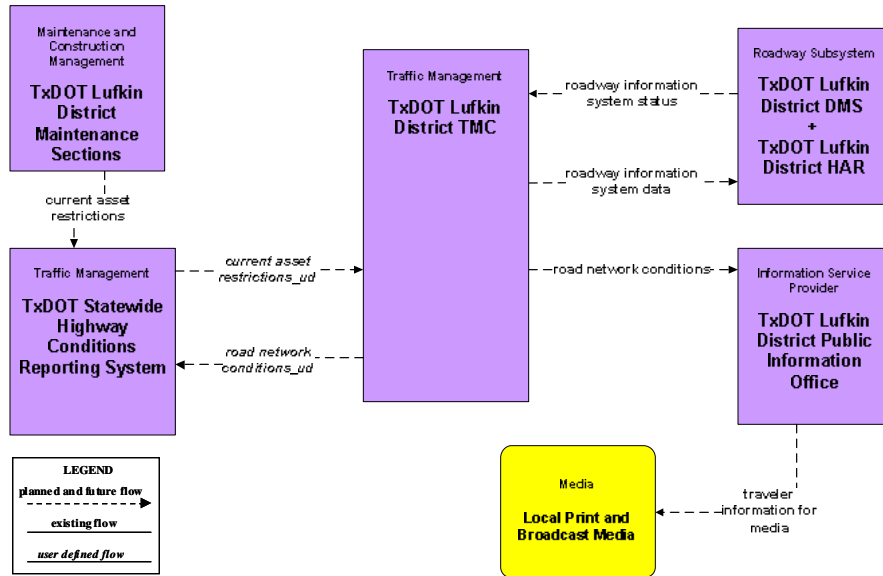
Maintenance and Construction Management

TxDOT Lufkin District Maintenance Sections

current asset restrictions

Traffic Management

TxDOT Statewide Highway Conditions Reporting System

current asset restrictions_ud

road network conditions_ud

Traffic Management

TxDOT Lufkin District TMC

roadway information system status

roadway information system data

road network conditions

Roadway Subsystem

TxDOT Lufkin District DMS + TxDOT Lufkin District HAR

Information Service Provider

TxDOT Lufkin District Public Information Office

traveler information for media

Media

Local Print and Broadcast Media

LEGEND

planned and future flow

existing flow

user defined flow